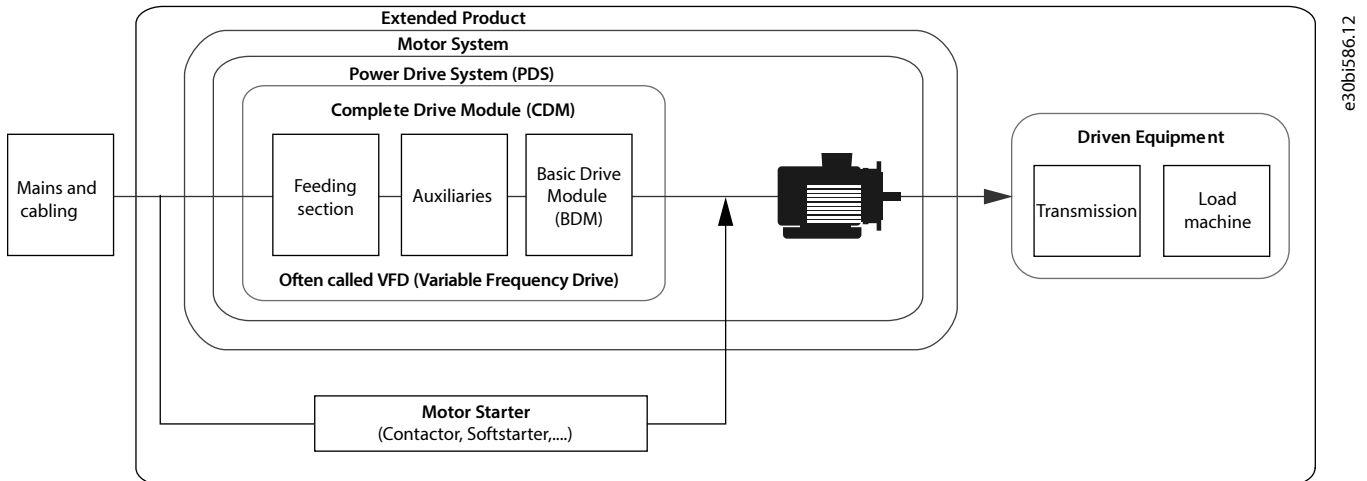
Extended Product

Motor System

Power Drive System (PDS)

Complete Drive Module (CDM)

Mains and cabling

Feeding section

Auxiliaries

Basic Drive Module (BDM)

Often called VFD (Variable Frequency Drive)

Driven Equipment

Transmission

Load machine

Motor Starter
(Contactor, Softstarter,....)

e30bi586.12